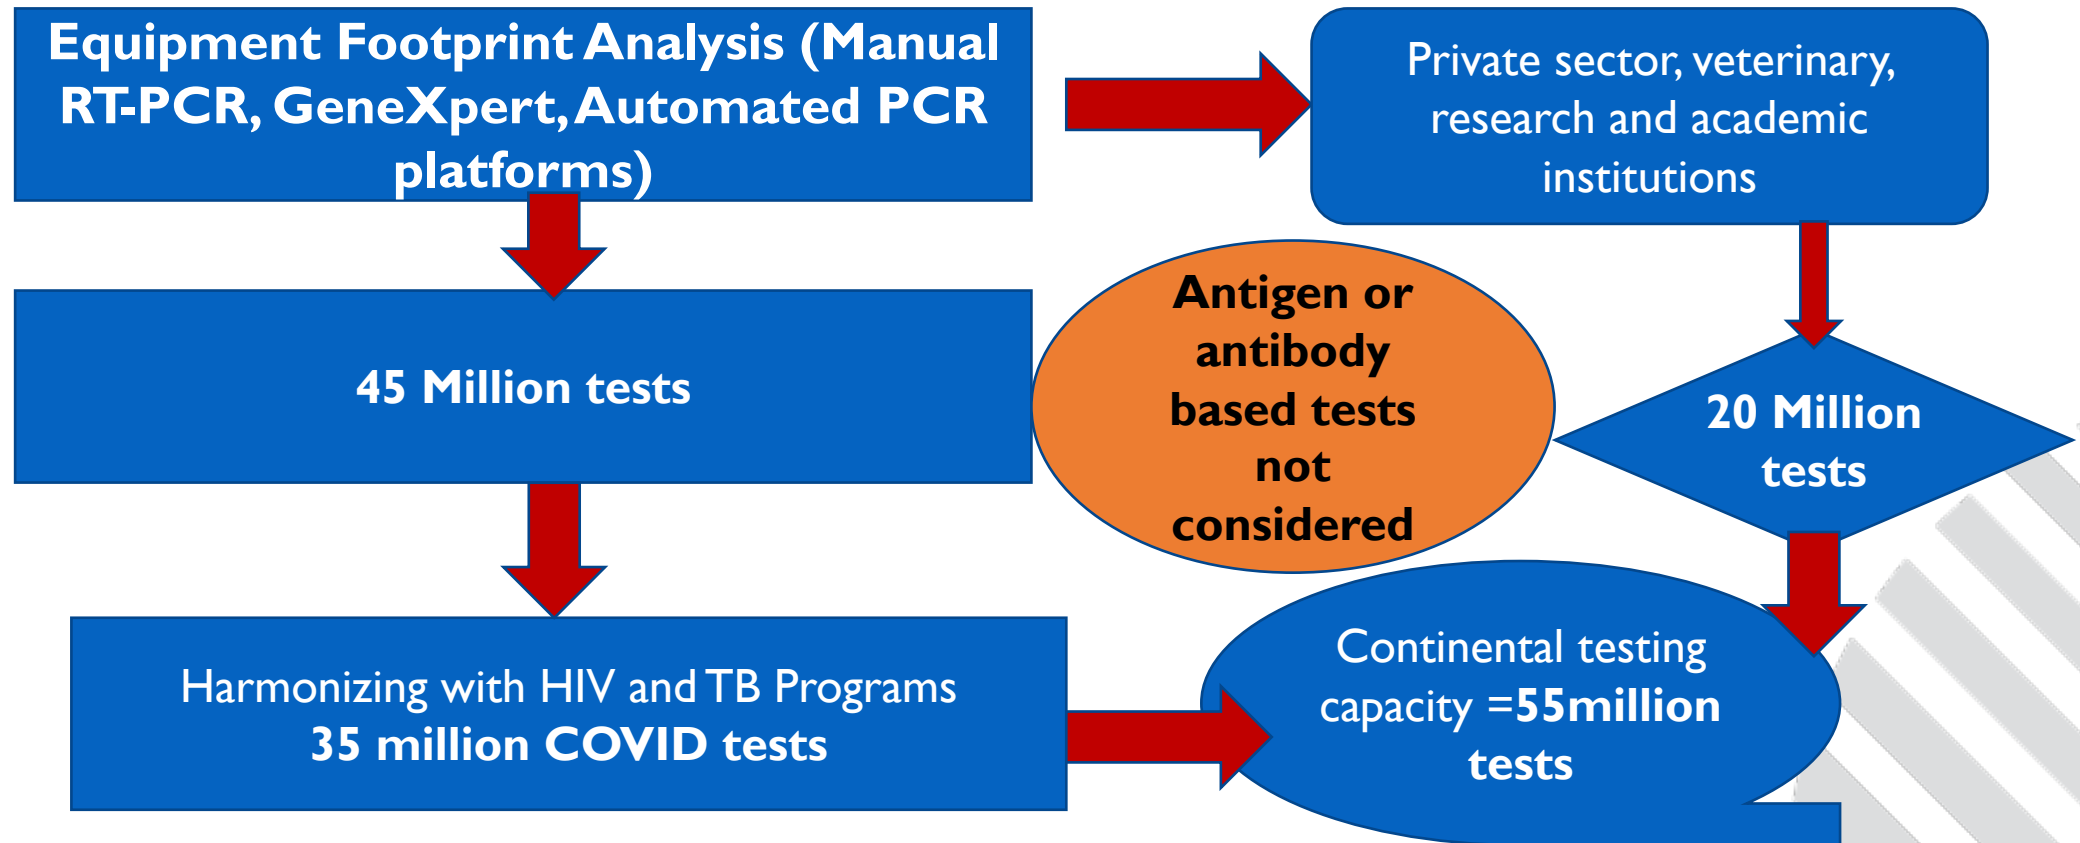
Equipment Footprint Analysis (Manual RT-PCR, GeneXpert, Automated PCR platforms)

Private sector, veterinary, research and academic institutions

45 Million tests

Antigen or antibody based tests not considered

20 Million tests

Harmonizing with HIV and TB Programs
35 million COVID tests

Continental testing capacity =55million tests